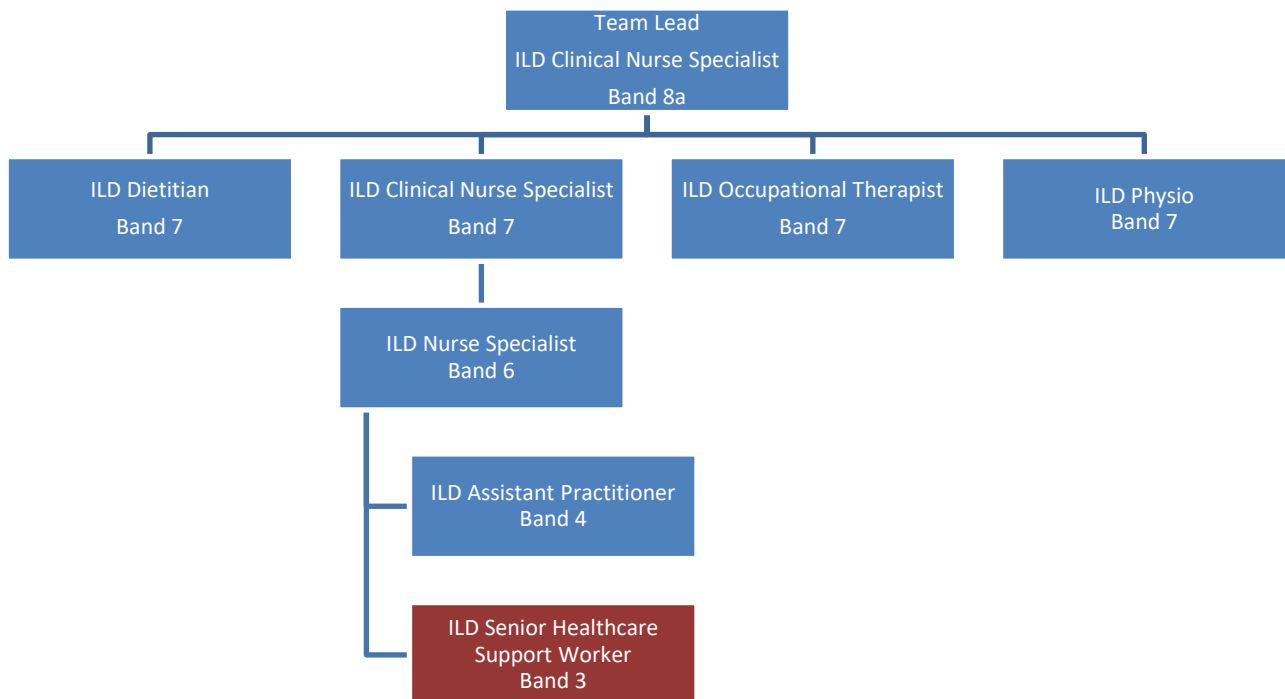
Team Lead
ILD Clinical Nurse Specialist
Band 8a

ILD Dietitian
Band 7

ILD Clinical Nurse Specialist
Band 7

ILD Occupational Therapist
Band 7

ILD Physio
Band 7

ILD Nurse Specialist
Band 6

ILD Assistant Practitioner
Band 4

ILD Senior Healthcare Support Worker
Band 3